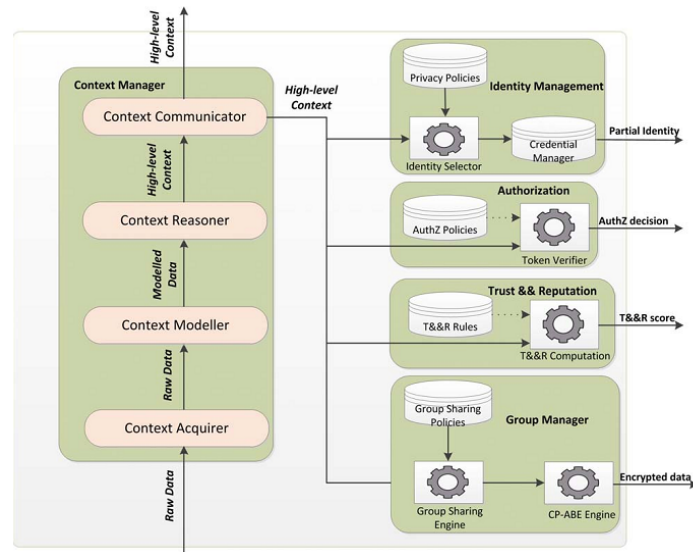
High-level Context

Context Manager

Context Communicator

High-level Context

Context Reasoner

Modelled Data

Context Modeller

Raw Data

Context Acquirer

Raw Data

High-level Context

Privacy Policies

Identity Management

Identity Selector

Credential Manager

Partial Identity

Authorization

AuthZ Policies

Token Verifier

AuthZ decision

Trust && Reputation

T&&R Rules

T&&R Computation

T&&R score

Group Sharing Policies

Group Manager

Group Sharing Engine

CP-ABE Engine

Encrypted data